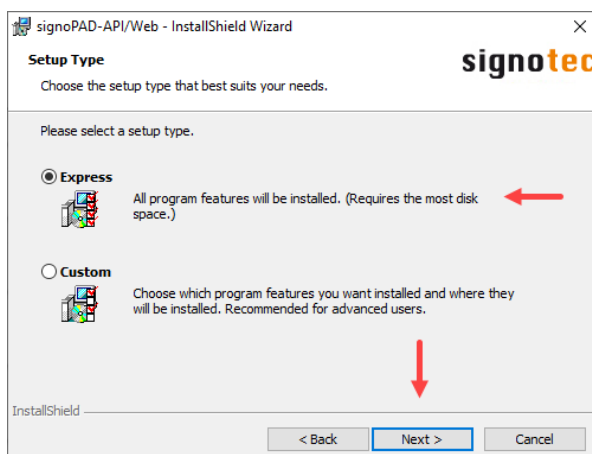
signoPAD-API/Web - InstallShield Wizard

×

Setup Type

Choose the setup type that best suits your needs.

signotec

Please select a setup type.

Express

All program features will be installed. (Requires the most disk space.)

Custom

Choose which program features you want installed and where they will be installed. Recommended for advanced users.

InstallShield

< Back

Next >

Cancel